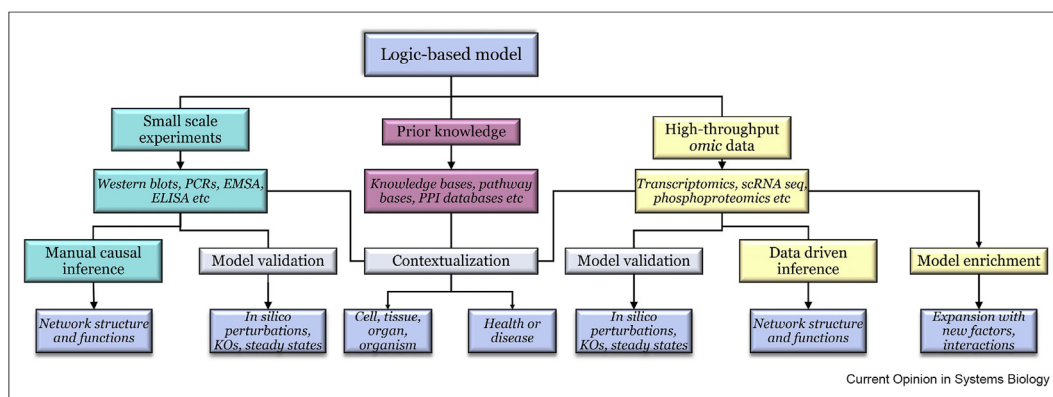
Logic-based model

Small scale experiments

Prior knowledge

High-throughput *omic* data

*Western blots, PCRs, EMSA, ELISA etc*

*Knowledge bases, pathway bases, PPI databases etc*

*Transcriptomics, scRNA seq, phosphoproteomics etc*

Manual causal inference

Model validation

Contextualization

Model validation

Data driven inference

Model enrichment

*Network structure and functions*

*In silico perturbations, KOs, steady states*

*Cell, tissue, organ, organism*

*Health or disease*

*In silico perturbations, KOs, steady states*

*Network structure and functions*

*Expansion with new factors, interactions*

Current Opinion in Systems Biology